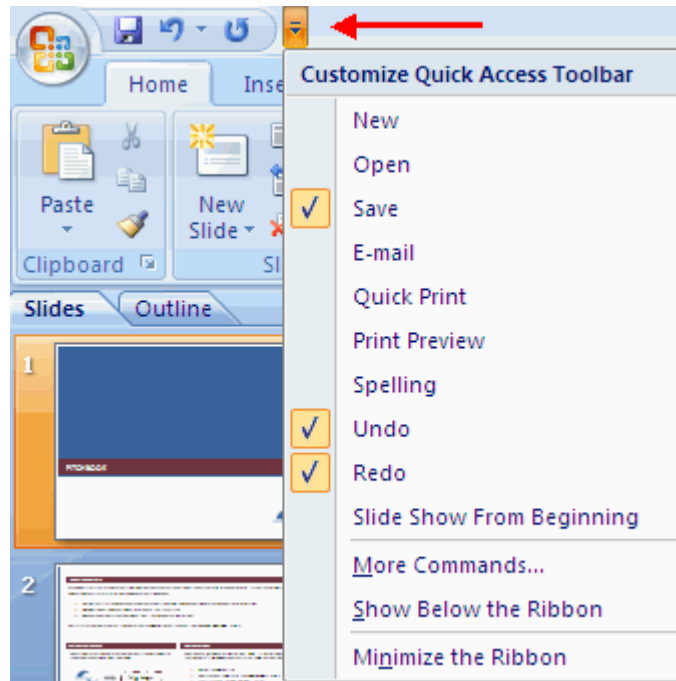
Home Inse

Paste

New Slide

Clipboard

Sl

Slides Outline

1

PITCHBOOK

2

Customize Quick Access Toolbar

New

Open

✓ Save

E-mail

Quick Print

Print Preview

Spelling

✓ Undo

✓ Redo

Slide Show From Beginning

More Commands...

Show Below the Ribbon

Minimize the Ribbon